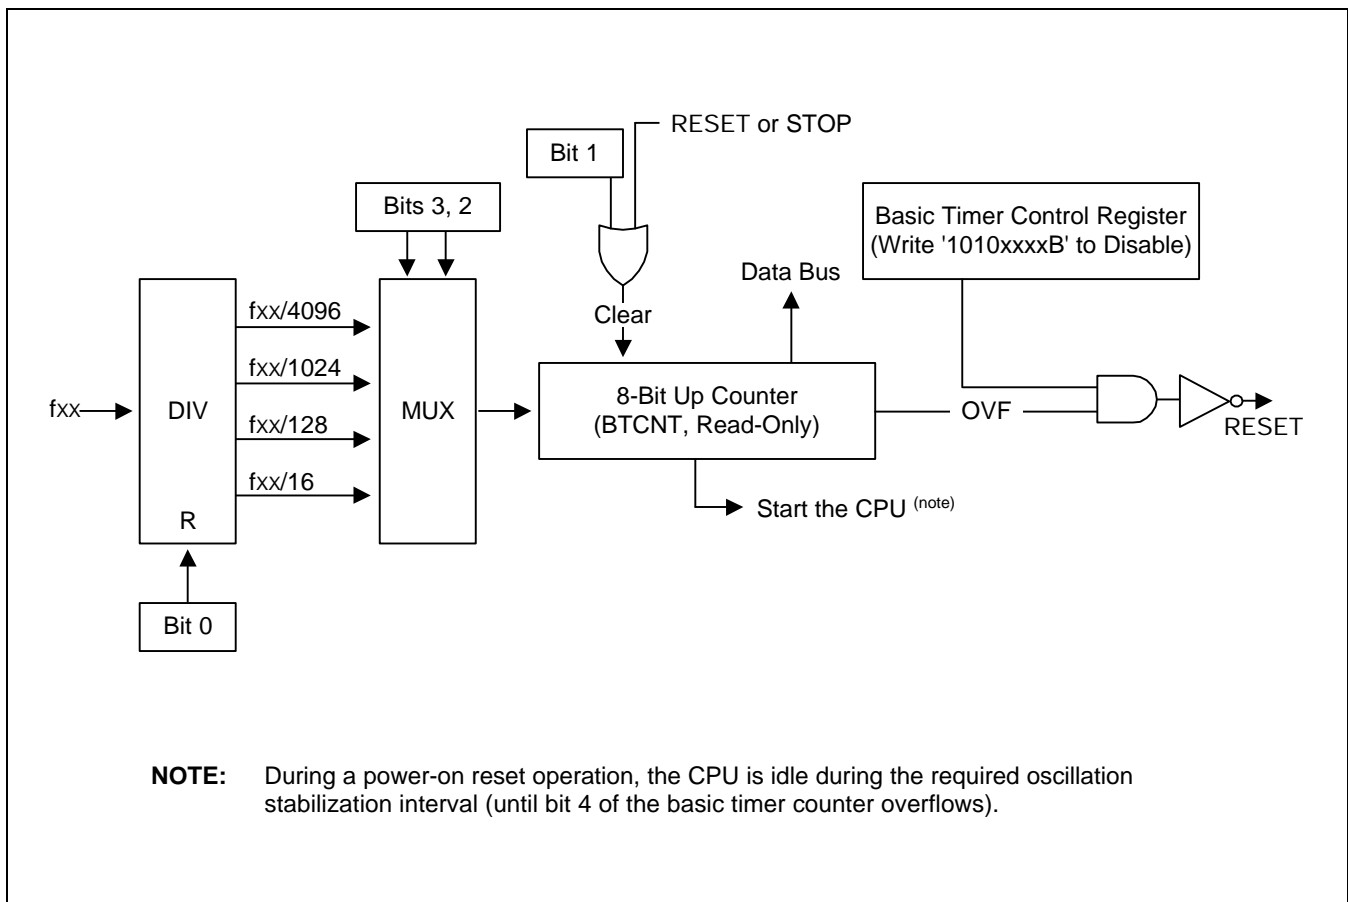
RESET or STOP

Bit 1

Bits 3, 2

Basic Timer Control Register (Write '1010xxxxB' to Disable)

Data Bus

Clear

fxx/4096

fxx/1024

fxx

DIV

MUX

8-Bit Up Counter (BTCNT, Read-Only)

OVF

RESET

fxx/128

fxx/16

R

Start the CPU $^{(note)}$

Bit 0

**NOTE:** During a power-on reset operation, the CPU is idle during the required oscillation stabilization interval (until bit 4 of the basic timer counter overflows).